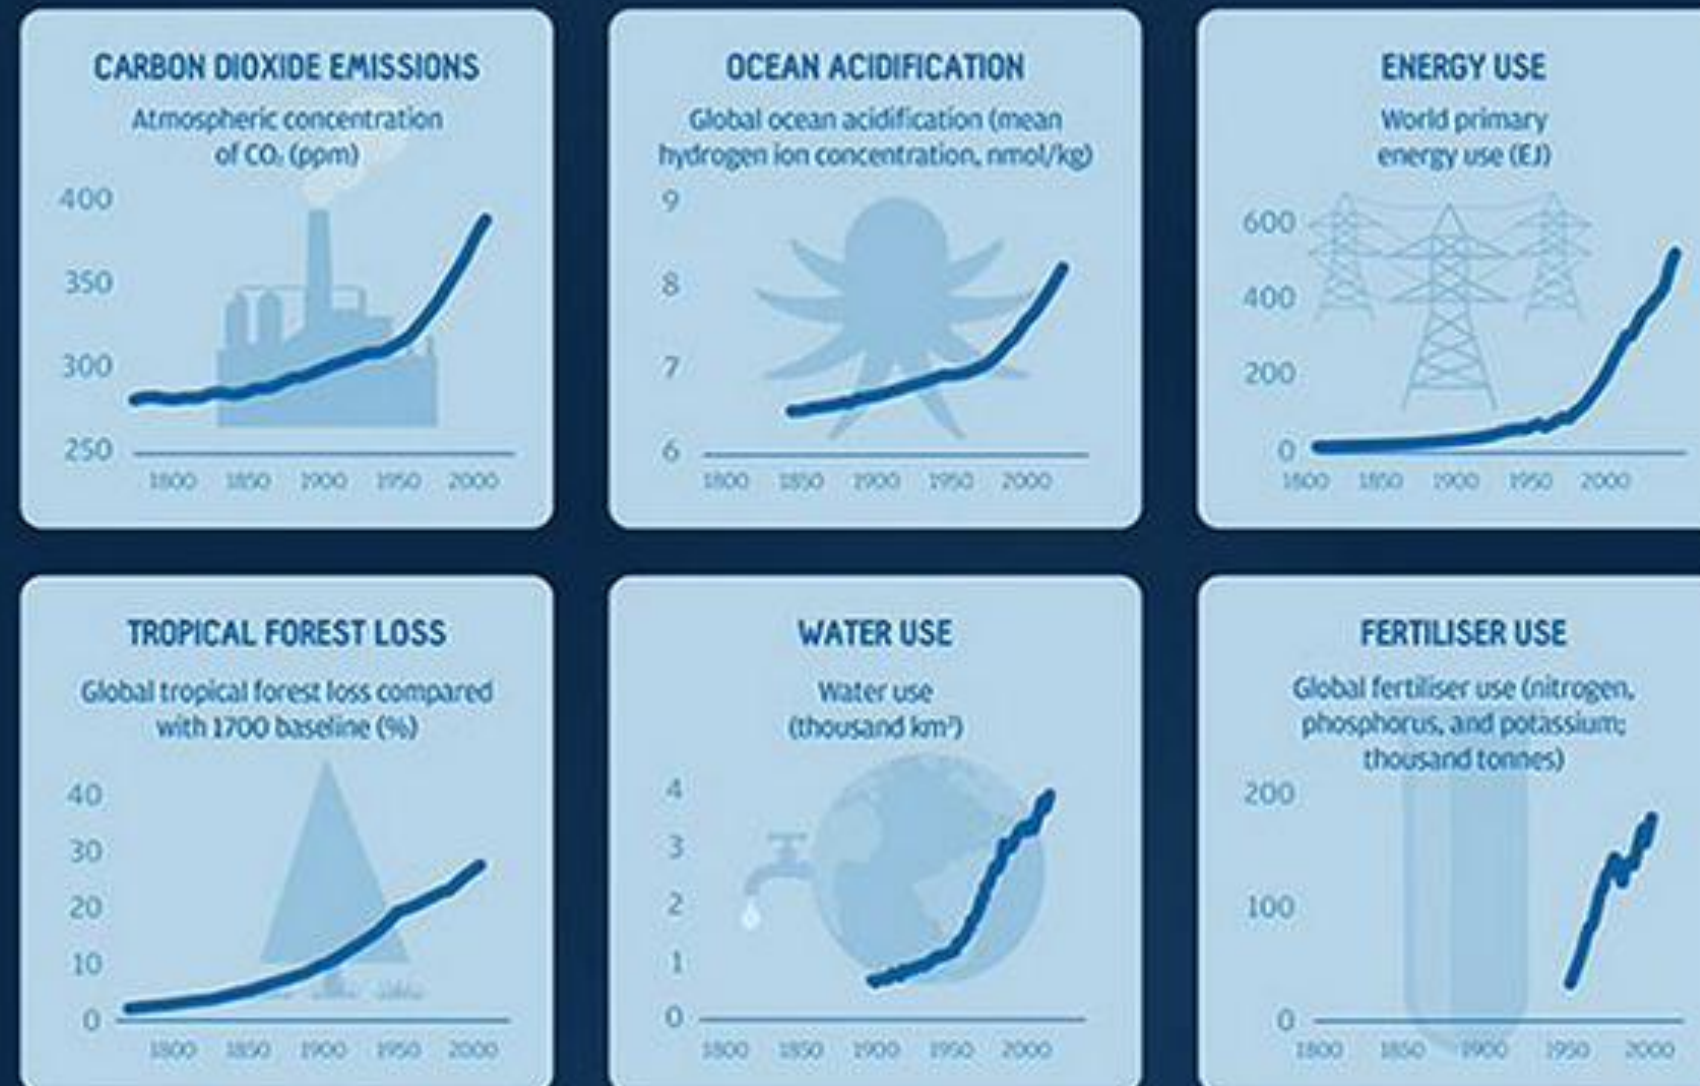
CARBON DIOXIDE EMISSIONS
Atmospheric concentration of $CO_2$ (ppm)
400
350
300
250
1800 1850 1900 1950 2000

OCEAN ACIDIFICATION
Global ocean acidification (mean hydrogen ion concentration, nmol/kg)
9
8
7
6
1800 1850 1900 1950 2000

ENERGY USE
World primary energy use (EJ)
600
400
200
0
1800 1850 1900 1950 2000

TROPICAL FOREST LOSS
Global tropical forest loss compared with 1700 baseline (%)
40
30
20
10
0
1800 1850 1900 1950 2000

WATER USE
Water use (thousand km³)
4
3
2
1
0
1800 1850 1900 1950 2000

FERTILISER USE
Global fertiliser use (nitrogen, phosphorus, and potassium; thousand tonnes)
200
100
0
1800 1850 1900 1950 2000